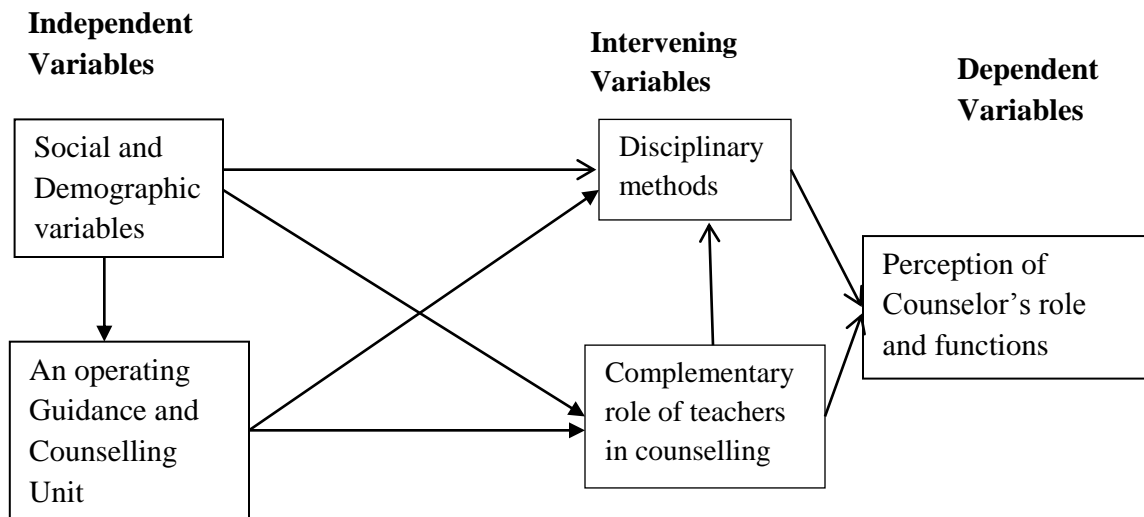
Independent Variables

Intervening Variables

Dependent Variables

Social and Demographic variables

Disciplinary methods

Perception of Counselor's role and functions

An operating Guidance and Counselling Unit

Complementary role of teachers in counselling